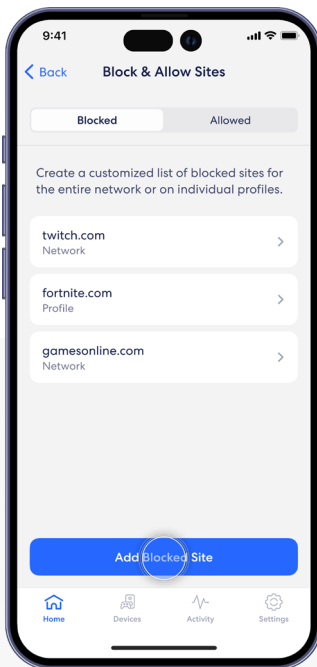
9:41

Back Block & Allow Sites

Blocked Allowed

Create a customized list of blocked sites for the entire network or on individual profiles.

twitch.com
Network

fortnite.com
Profile

gamesonline.com
Network

Add Blocked Site

Home Devices Activity Settings